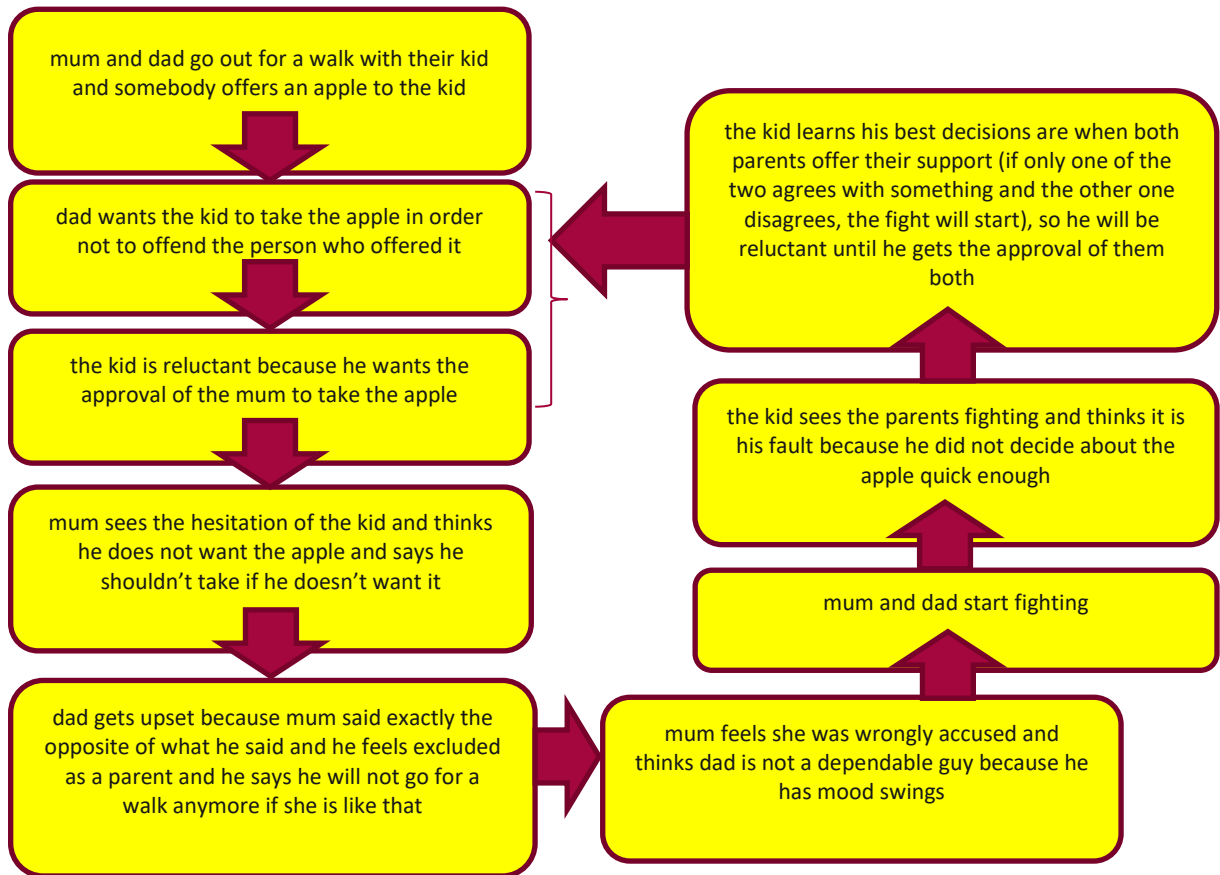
mum and dad go out for a walk with their kid and somebody offers an apple to the kid

dad wants the kid to take the apple in order not to offend the person who offered it

the kid is reluctant because he wants the approval of the mum to take the apple

mum sees the hesitation of the kid and thinks he does not want the apple and says he shouldn’t take if he doesn’t want it

dad gets upset because mum said exactly the opposite of what he said and he feels excluded as a parent and he says he will not go for a walk anymore if she is like that

mum feels she was wrongly accused and thinks dad is not a dependable guy because he has mood swings

mum and dad start fighting

the kid sees the parents fighting and thinks it is his fault because he did not decide about the apple quick enough

the kid learns his best decisions are when both parents offer their support (if only one of the two agrees with something and the other one disagrees, the fight will start), so he will be reluctant until he gets the approval of them both